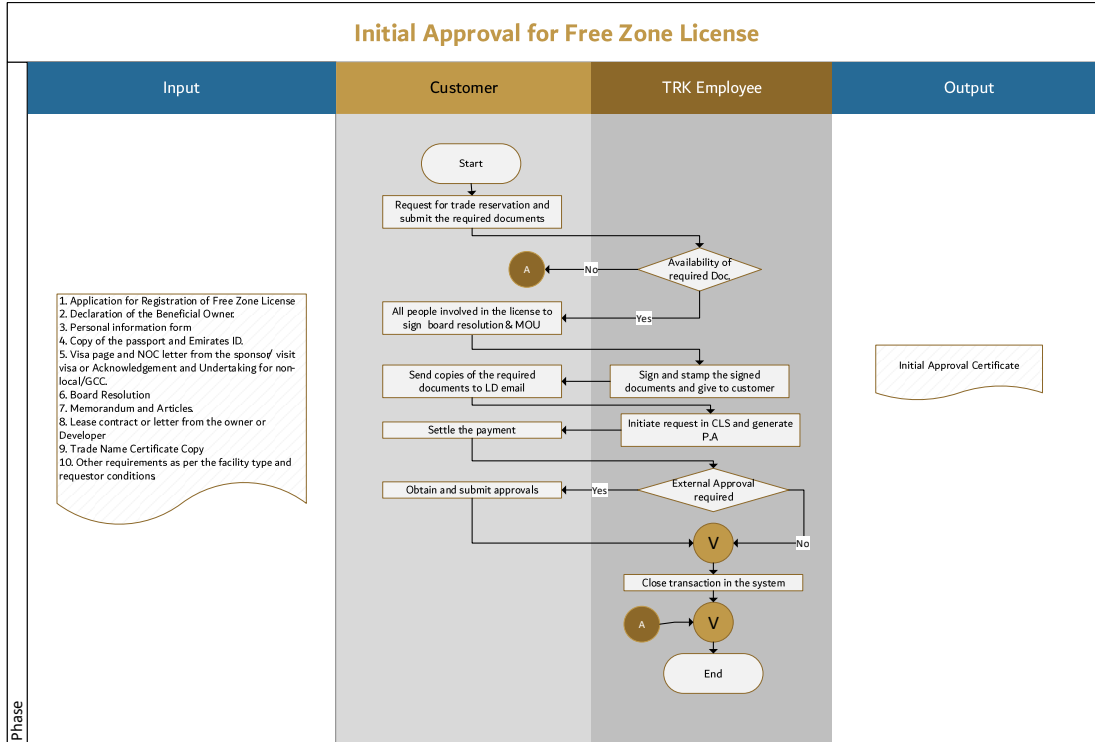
Initial Approval for Free Zone License

Input

Customer

TRK Employee

Output

Phase

1. Application for Registration of Free Zone License
2. Declaration of the Beneficial Owner.
3. Personal information form
4. Copy of the passport and Emirates ID.
5. Visa page and NOC letter from the sponsor/ visit visa or Acknowledgement and Undertaking for non-local/GCC.
6. Board Resolution
7. Memorandum and Articles.
8. Lease contract or letter from the owner or Developer
9. Trade Name Certificate Copy
10. Other requirements as per the facility type and requestor conditions

Start

Request for trade reservation and submit the required documents

Availability of required Doc.

No

A

Yes

All people involved in the license to sign board resolution & MOU

Send copies of the required documents to LD email

Sign and stamp the signed documents and give to customer

Initiate request in CLS and generate P.A

Settle the payment

External Approval required

Yes

Obtain and submit approvals

No

V

Close transaction in the system

A

V

End

Initial Approval Certificate